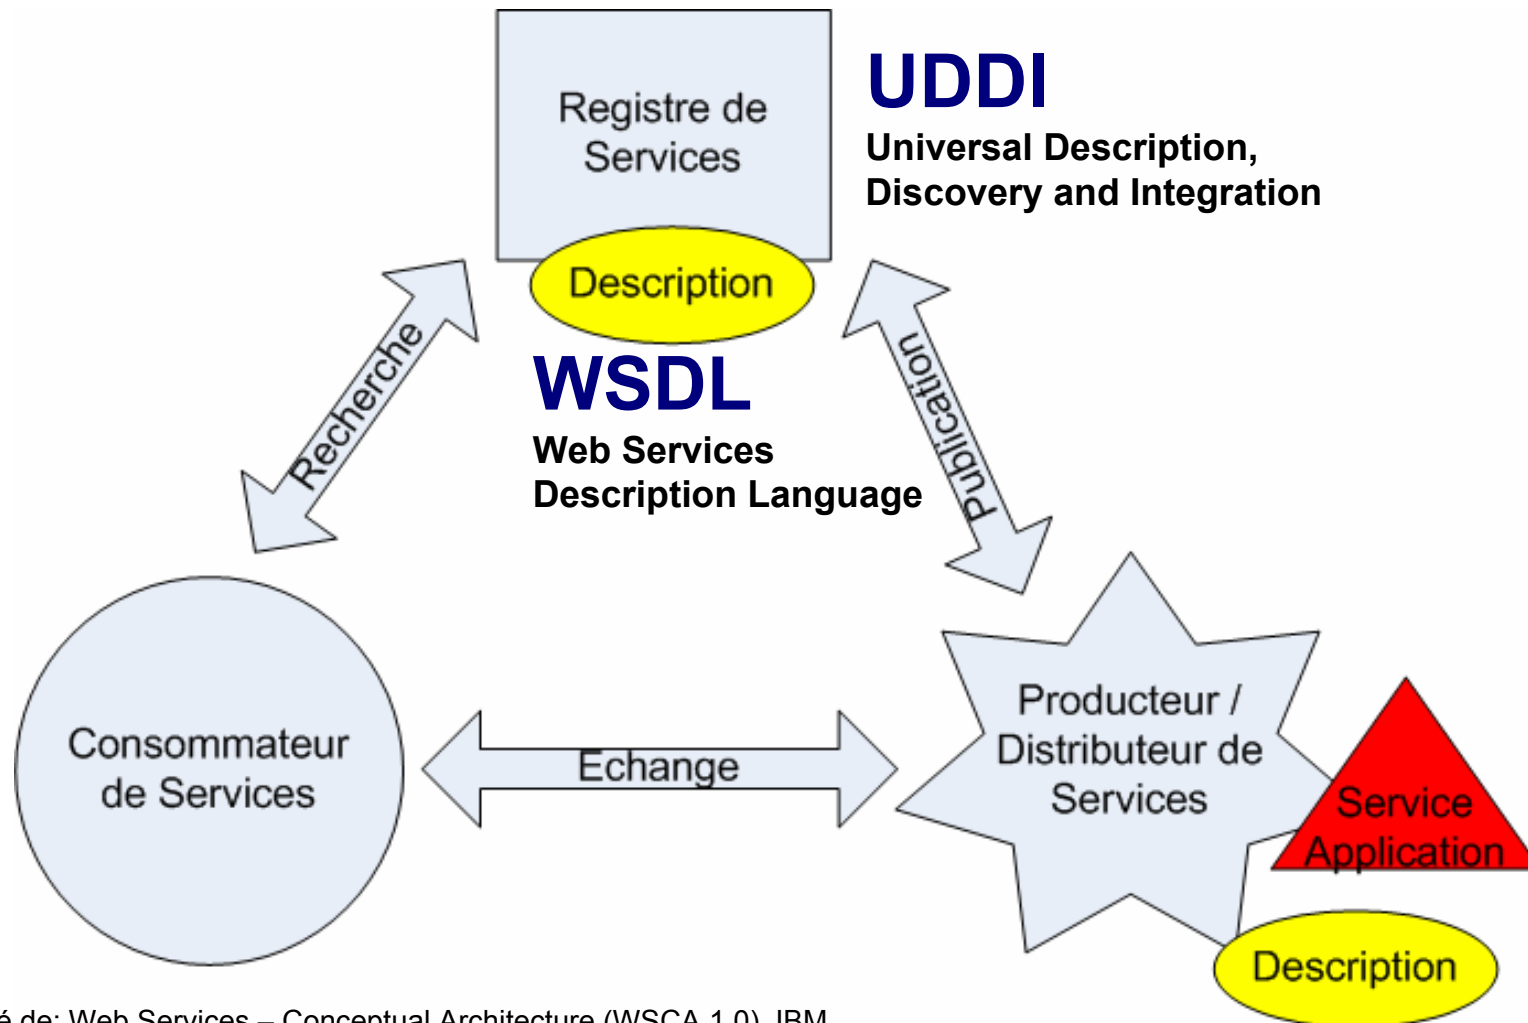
Registre de Services

Description

UDDI
Universal Description, Discovery and Integration

WSDL
Web Services Description Language

Recherche

Publication

Consommateur de Services

Echange

Producteur / Distributeur de Services

Service Application

Description

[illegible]é de: Web Services – Conceptual Architecture (WSCA 1.0), IBM